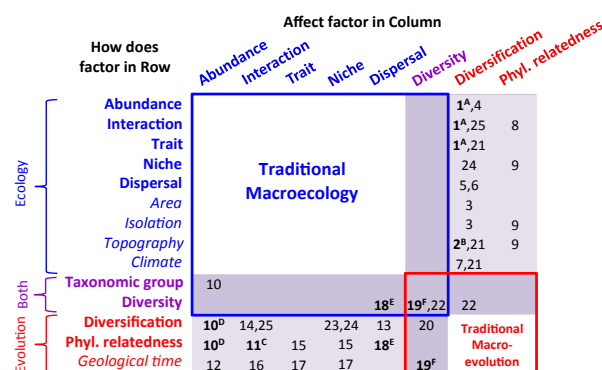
Affect factor in Column

How does factor in Row

| | Abundance | Interaction | Trait | Niche | Dispersal | Diversity | Diversification | Phyl. relatedness |
|---|---|---|---|---|---|---|---|---|
| Abundance | | | | | | | $1^A$,4 | |
| Interaction | | | | | | | $1^A$,25 | 8 |
| Trait | | | | | | | $1^A$,21 | |
| Niche | | | | | | | 24 | 9 |
| Dispersal | | | | | | | 5,6 | |
| Area | | | | | | | 3 | |
| Isolation | | | | | | | 3 | 9 |
| Topography | | | | | | | $2^B$,21 | 9 |
| Climate | | | | | | | 7,21 | |
| Taxonomic group | 10 | | | | | | | |
| Diversity | | | | | $18^E$ | $19^F$,22 | 22 | |
| Diversification | $10^D$ | 14,25 | | 23,24 | 13 | 20 | | |
| Phyl. relatedness | $10^D$ | $11^C$ | 15 | 15 | $18^E$ | | | |
| Geological time | 12 | 16 | 17 | 17 | | $19^F$ | | |

Traditional Macroecology

Traditional Macro-evolution

Ecology

Both

Evolution